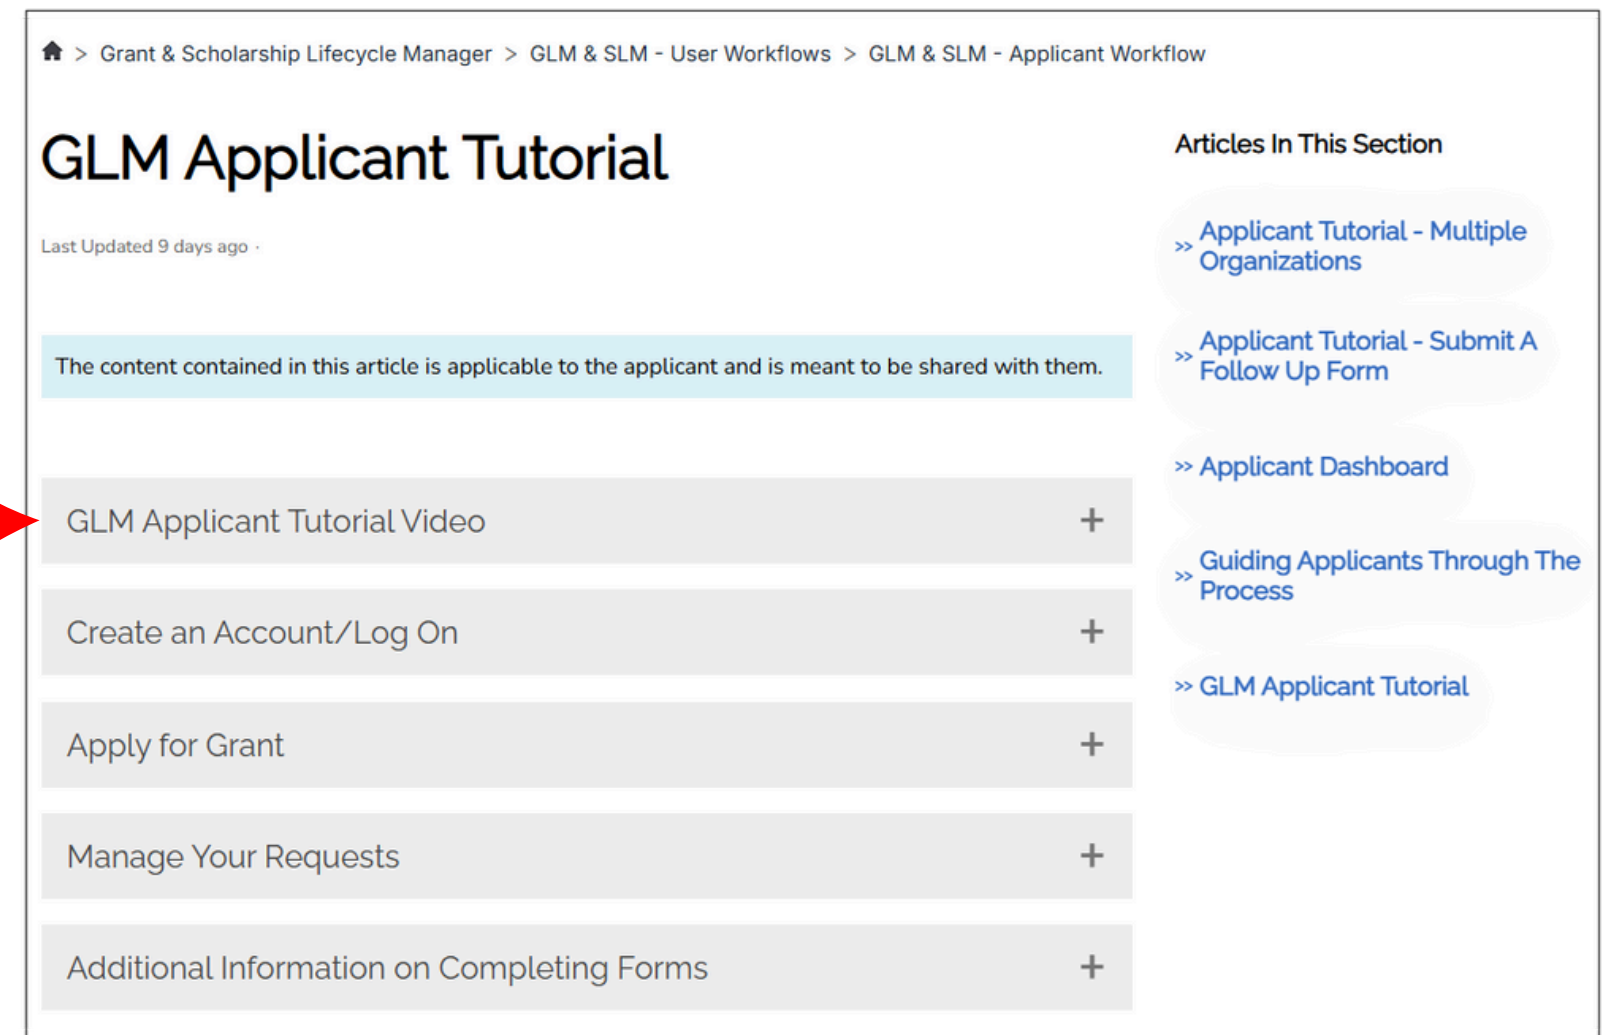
> Grant & Scholarship Lifecycle Manager > GLM & SLM - User Workflows > GLM & SLM - Applicant Workflow

GLM Applicant Tutorial

Last Updated 9 days ago ·

The content contained in this article is applicable to the applicant and is meant to be shared with them.

GLM Applicant Tutorial Video +

Create an Account/Log On +

Apply for Grant +

Manage Your Requests +

Additional Information on Completing Forms +

Articles In This Section

» Applicant Tutorial - Multiple Organizations

» Applicant Tutorial - Submit A Follow Up Form

» Applicant Dashboard

» Guiding Applicants Through The Process

» GLM Applicant Tutorial